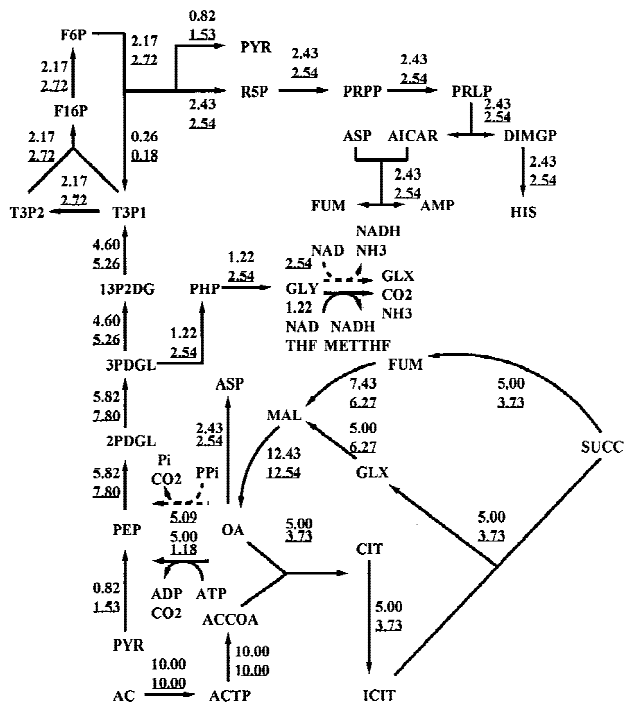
F6P
2.17
2.72
F16P
2.17
2.72
2.17
2.72
T3P2
T3P1
2.17
2.72
0.82
1.53
PYR
0.26
0.18
2.43
2.54
R5P
2.43
2.54
PRPP
2.43
2.54
PRLP
2.43
2.54
DIMGP
ASP
AICAR
2.43
2.54
FUM
AMP
2.43
2.54
HIS
4.60
5.26
13P2DG
4.60
5.26
3PDGL
5.82
7.80
2PDGL
5.82
7.80
PEP
0.82
1.53
PYR
AC
10.00
10.00
ACTP
10.00
10.00
ACCOA
PHP
1.22
2.54
1.22
2.54
NAD
NADH
NH3
2.54
GLY
1.22
NAD
THF
NADH
METTHF
GLX
CO2
NH3
ASP
2.43
2.54
MAL
12.43
12.54
Pi
CO2
PPi
5.09
5.00
1.18
OA
ADP
CO2
ATP
5.00
3.73
FUM
7.43
6.27
5.00
6.27
GLX
5.00
3.73
SUCC
5.00
3.73
CIT
5.00
3.73
ICIT